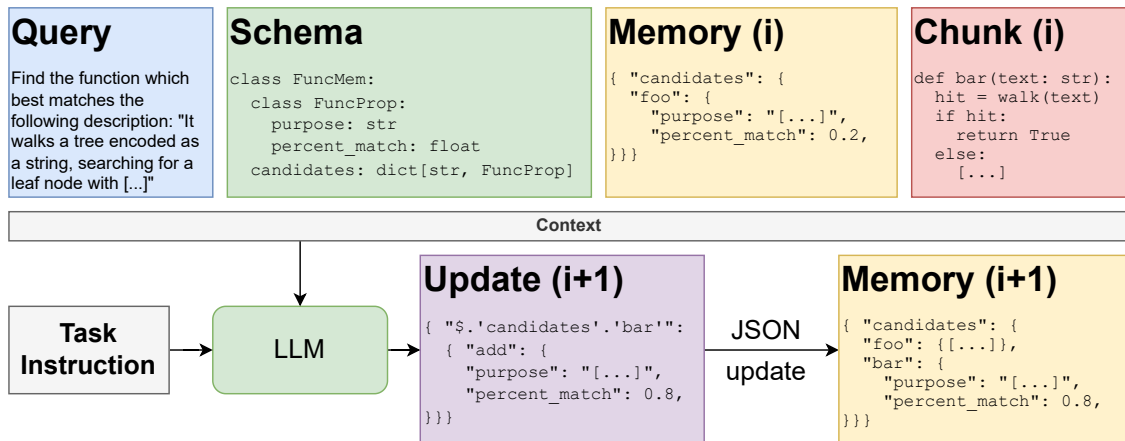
Query

Find the function which best matches the following description: "It walks a tree encoded as a string, searching for a leaf node with [...]"

Schema

class FuncMem:
  class FuncProp:
    purpose: str
    percent_match: float
  candidates: dict[str, FuncProp]

Memory (i)

{ "candidates": {
  "foo": {
    "purpose": "[...]",
    "percent_match": 0.2,
}}}

Chunk (i)

def bar(text: str):
  hit = walk(text)
  if hit:
    return True
  else:
    [...]

Context

Task Instruction

LLM

Update (i+1)

{ "$.'candidates'.'bar'":
  { "add": {
    "purpose": "[...]",
    "percent_match": 0.8,
}}}

JSON update

Memory (i+1)

{ "candidates": {
  "foo": {[...]},
  "bar": {
    "purpose": "[...]",
    "percent_match": 0.8,
}}}